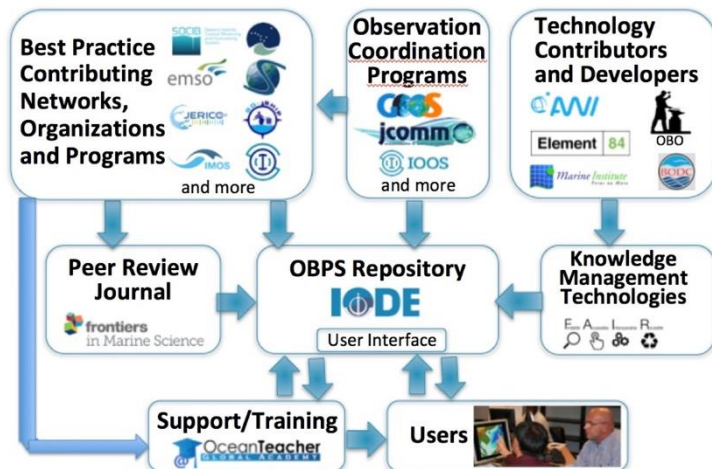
Best Practice Contributing Networks, Organizations and Programs

SOCIB

emso

JERICO

IMOS

and more

Observation Coordination Programs

GOOS

jcomm

IOOS

and more

Technology Contributors and Developers

AWI

OBO

Element 84

Marine Institute

BODC

Peer Review Journal

frontiers in Marine Science

OBPS Repository

IODE

User Interface

Knowledge Management Technologies

Support/Training

OceanTeacher GLOBAL ACADEMY

Users